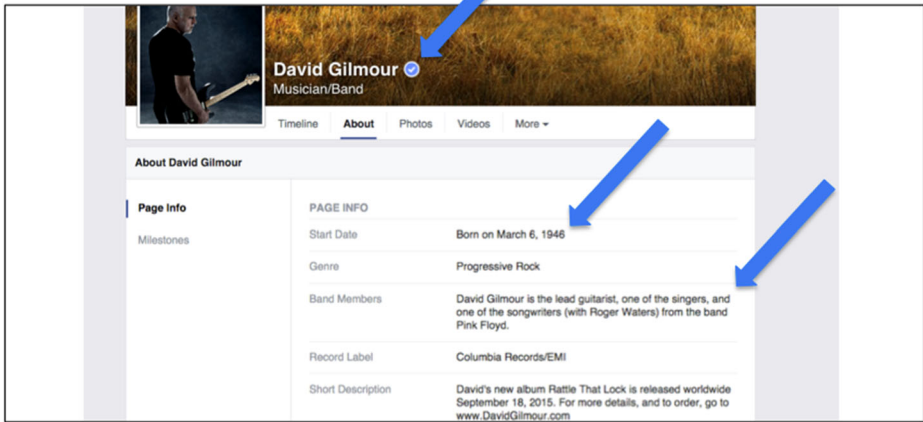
David Gilmour
Musician/Band

Timeline
About
Photos
Videos
More ▾

About David Gilmour

Page Info
Milestones

PAGE INFO

| | |
|---|---|
| Start Date | Born on March 6, 1946 |
| Genre | Progressive Rock |
| Band Members | David Gilmour is the lead guitarist, one of the singers, and one of the songwriters (with Roger Waters) from the band Pink Floyd. |
| Record Label | Columbia Records/EMI |
| Short Description | David's new album Rattle That Lock is released worldwide September 18, 2015. For more details, and to order, go to www.DavidGilmour.com |